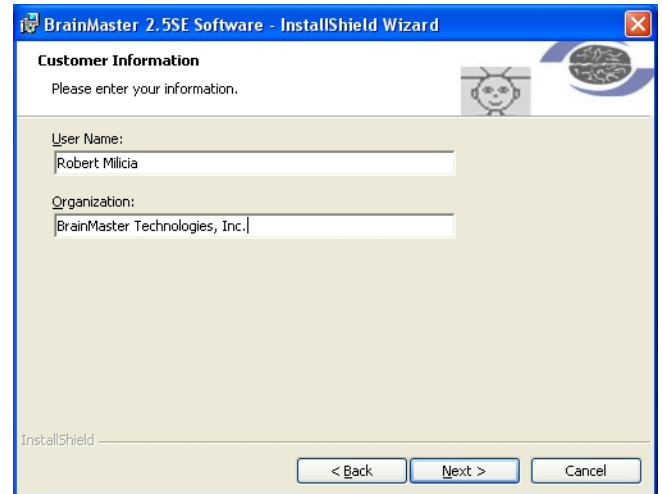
BrainMaster 2.5SE Software - InstallShield Wizard

Customer Information

Please enter your information.

User Name:

Robert Milicia

Organization:

BrainMaster Technologies, Inc.

InstallShield

< Back

Next >

Cancel